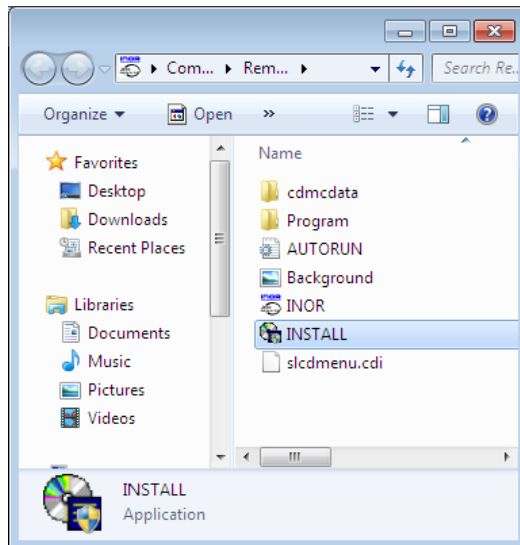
Com... ▸ Rem... ▸

Search Re...

Organize ▾ Open »

Favorites
Desktop
Downloads
Recent Places

Libraries
Documents
Music
Pictures
Videos

Name
cdmcdata
Program
AUTORUN
Background
INOR
INSTALL
slcdmenu.cdi

INSTALL
Application